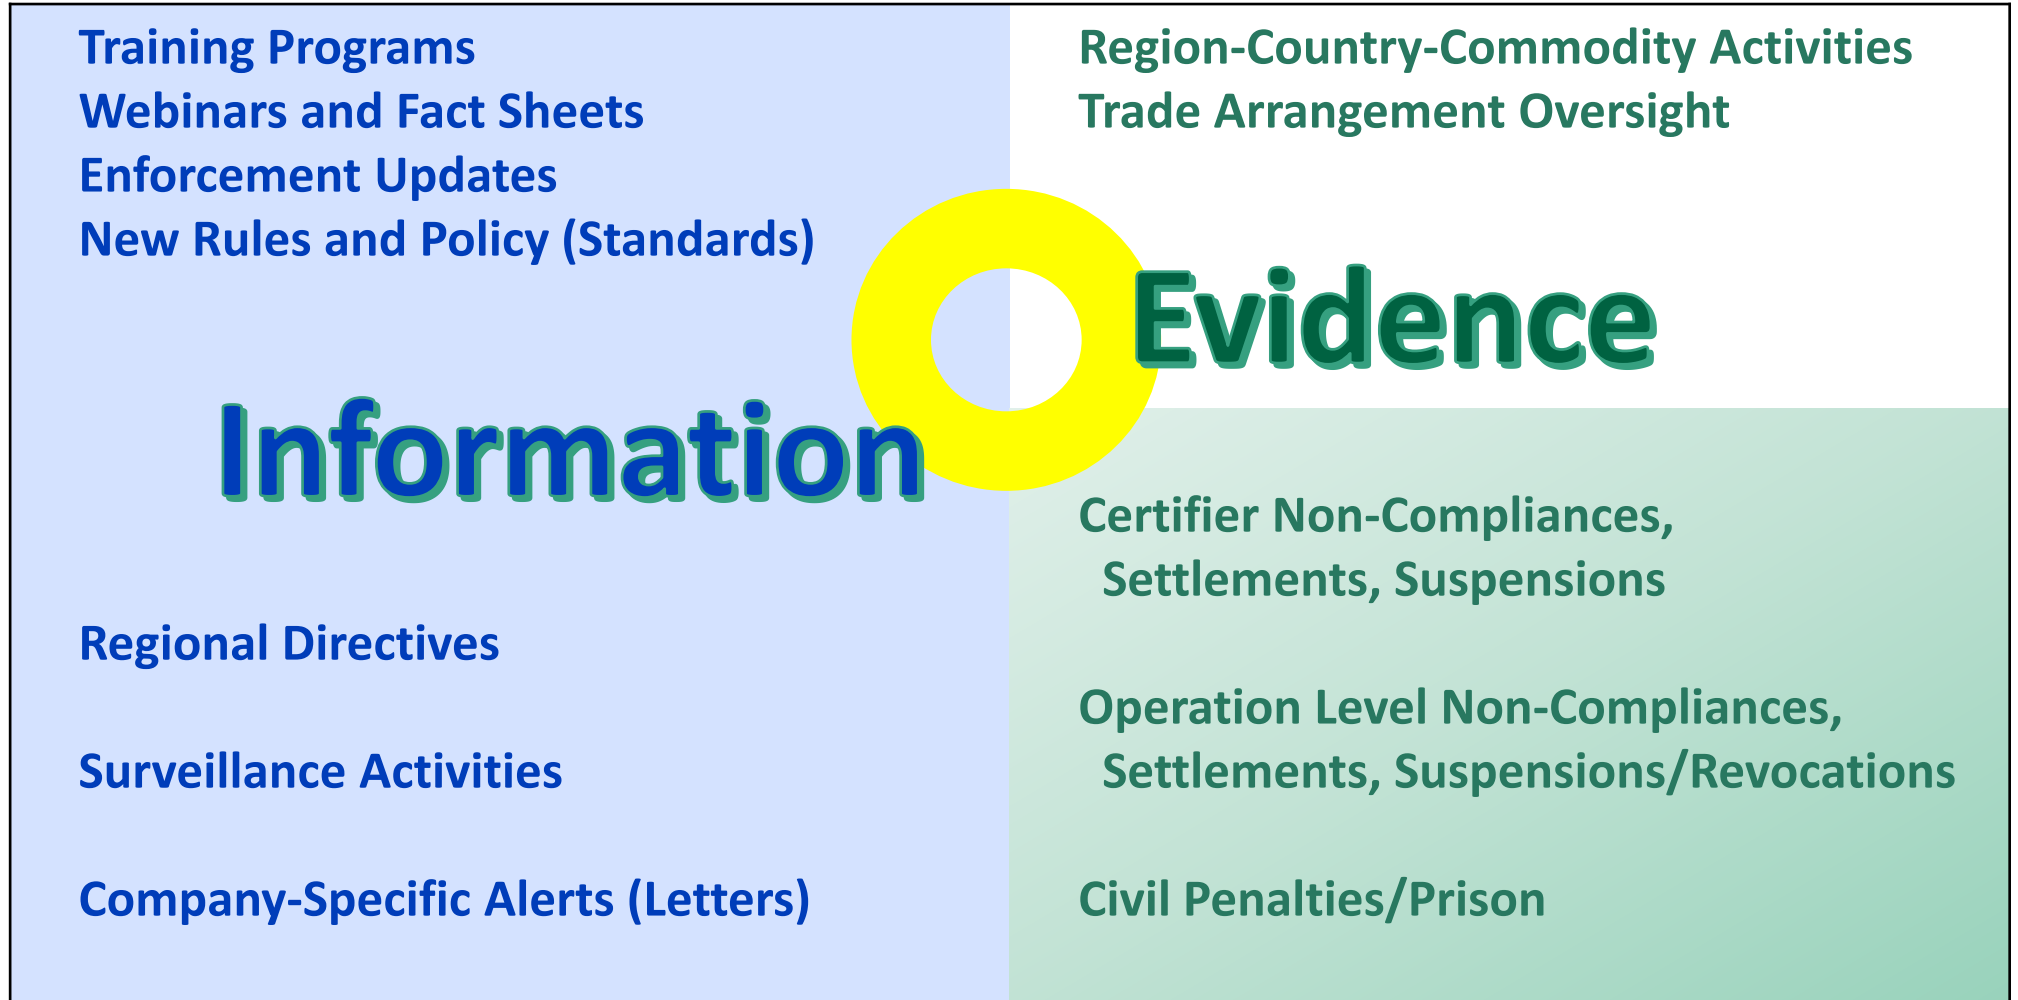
Training Programs
Webinars and Fact Sheets
Enforcement Updates
New Rules and Policy (Standards)

Information

Regional Directives

Surveillance Activities

Company-Specific Alerts (Letters)

Region-Country-Commodity Activities
Trade Arrangement Oversight

Evidence

Certifier Non-Compliances, Settlements, Suspensions

Operation Level Non-Compliances, Settlements, Suspensions/Revocations

Civil Penalties/Prison